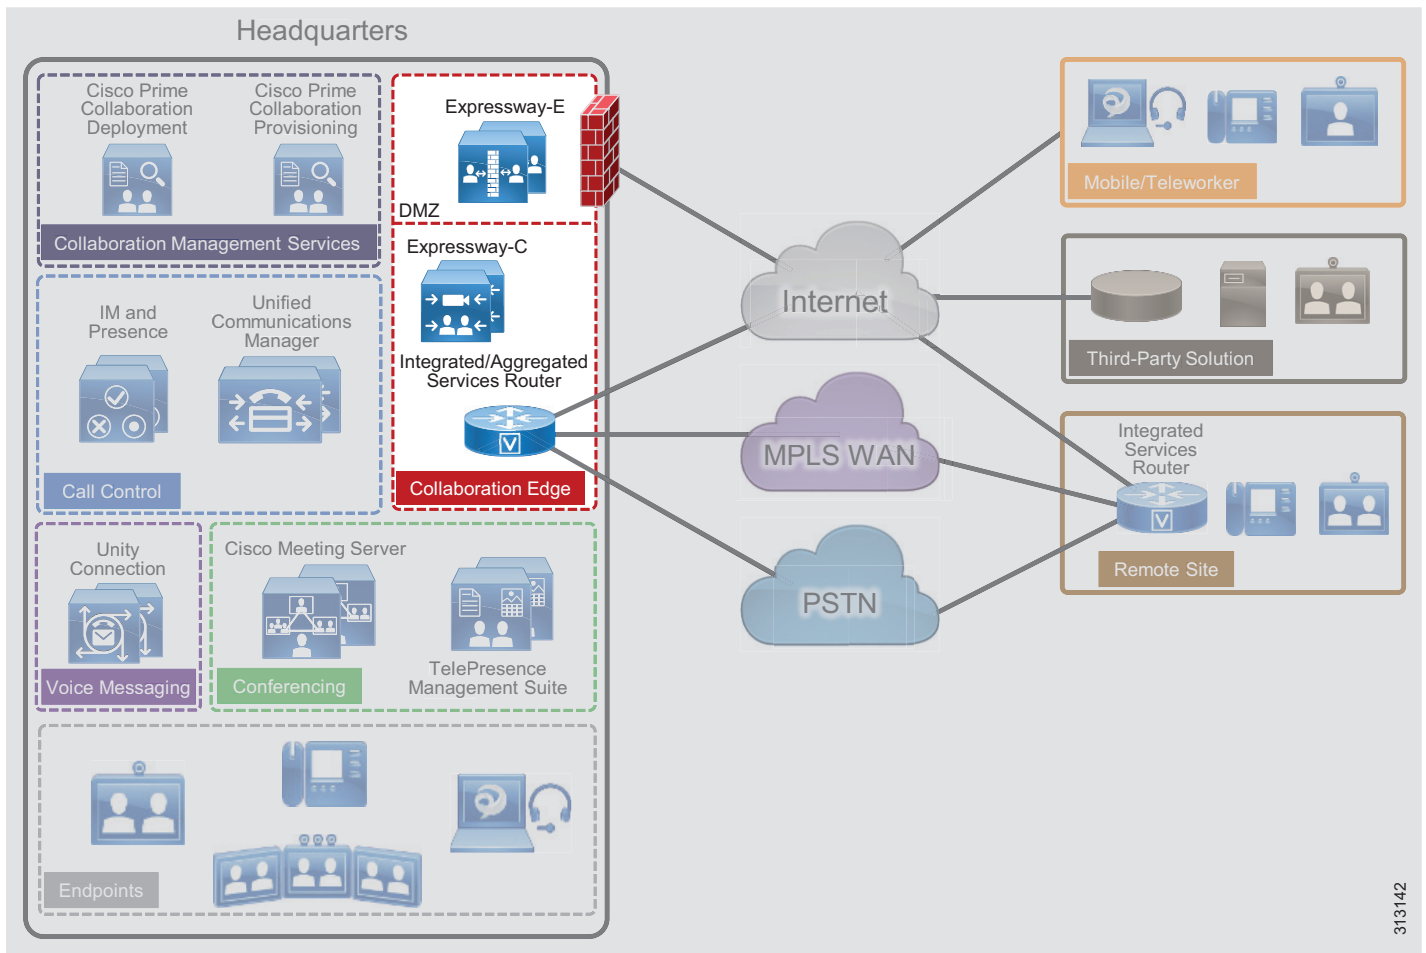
Headquarters

Cisco Prime Collaboration Deployment

Cisco Prime Collaboration Provisioning

Collaboration Management Services

Expressway-E

DMZ

Expressway-C

Integrated/Aggregated Services Router

Collaboration Edge

IM and Presence

Unified Communications Manager

Call Control

Unity Connection

Voice Messaging

Cisco Meeting Server

Conferencing

TelePresence Management Suite

Endpoints

Internet

MPLS WAN

PSTN

Mobile/Teleworker

Third-Party Solution

Integrated Services Router

Remote Site

313142